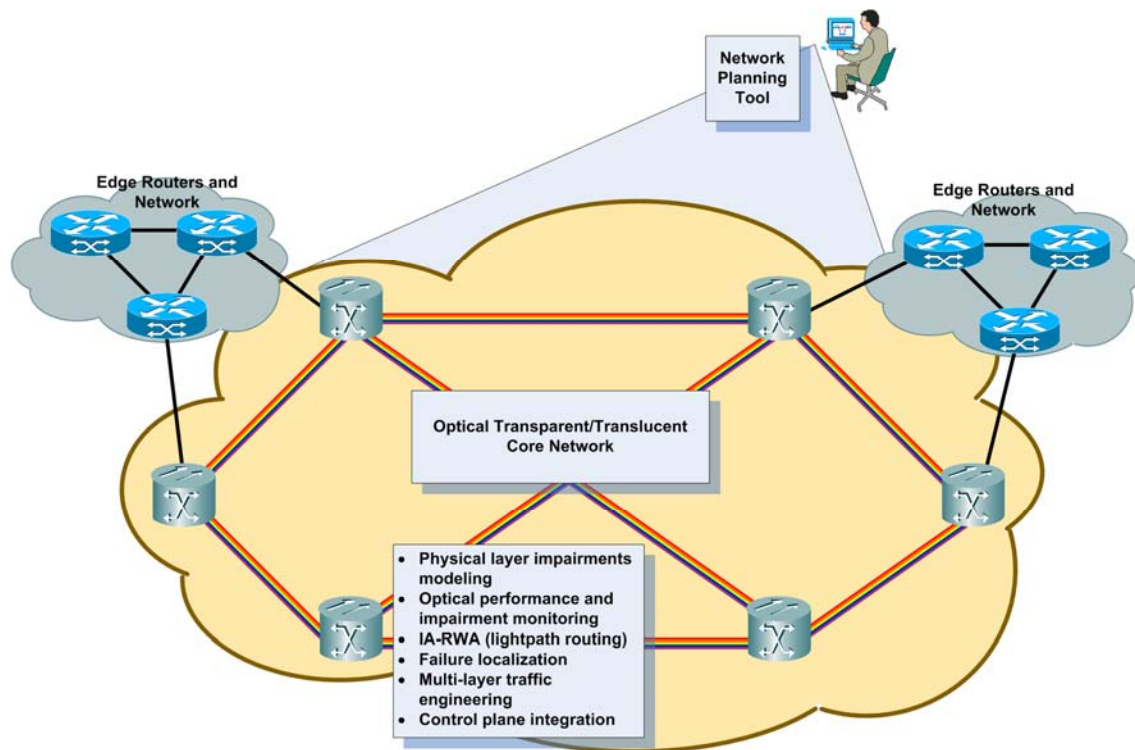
Network Planning Tool

Edge Routers and Network

Edge Routers and Network

Optical Transparent/Translucent Core Network

- Physical layer impairments modeling
- Optical performance and impairment monitoring
- IA-RWA (lightpath routing)
- Failure localization
- Multi-layer traffic engineering
- Control plane integration